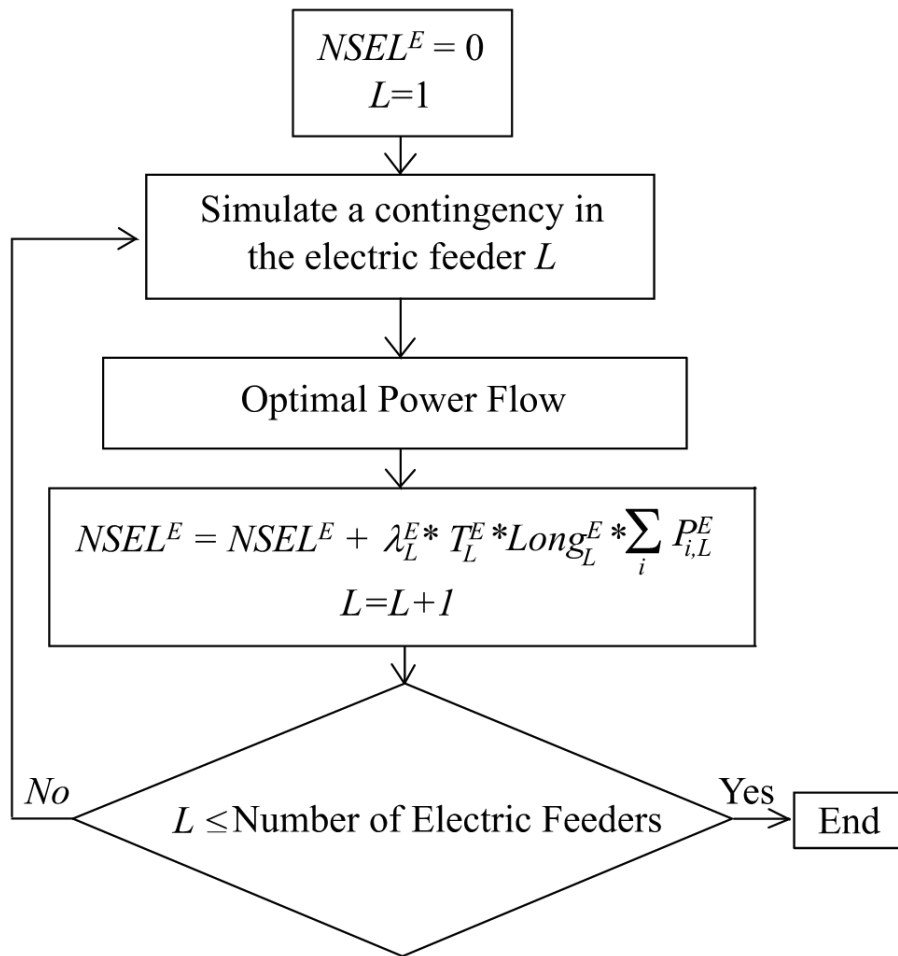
$NSEL^E = 0$
$L=1$

Simulate a contingency in the electric feeder $L$

Optimal Power Flow

$NSEL^E = NSEL^E + \lambda_L^E * T_L^E * Long_L^E * \sum_i P_{i,L}^E$
$L=L+1$

No

$L \leq$ Number of Electric Feeders

Yes

End